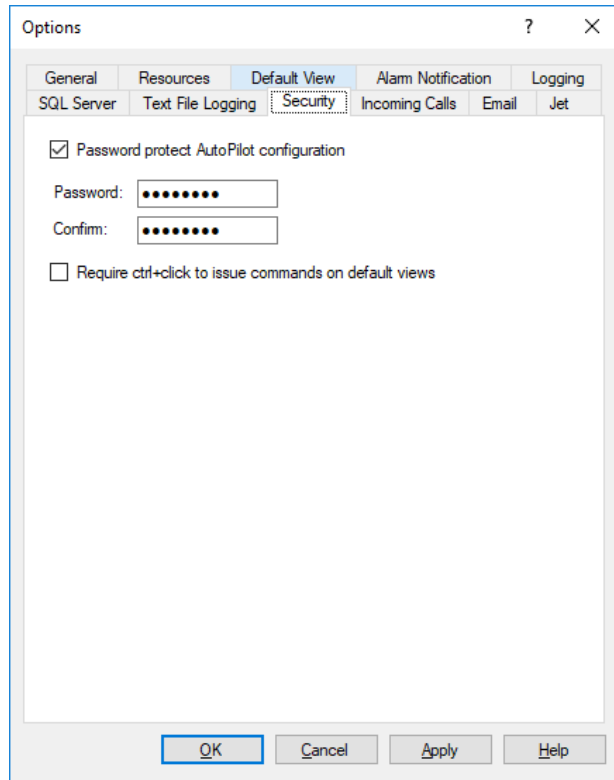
Options ? X

General Resources Default View Alarm Notification Logging
SQL Server Text File Logging Security Incoming Calls Email Jet

Password protect AutoPilot configuration

Password: ●●●●●●●●
Confirm: ●●●●●●●●

Require ctrl+click to issue commands on default views

OK Cancel Apply Help